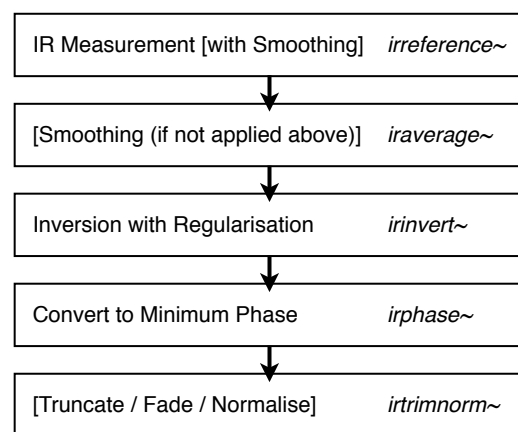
IR Measurement [with Smoothing] *irreference~*

[Smoothing (if not applied above)] *iraverage~*

Inversion with Regularisation *irinvert~*

Convert to Minimum Phase *irphase~*

[Truncate / Fade / Normalise] *irtrimnorm~*